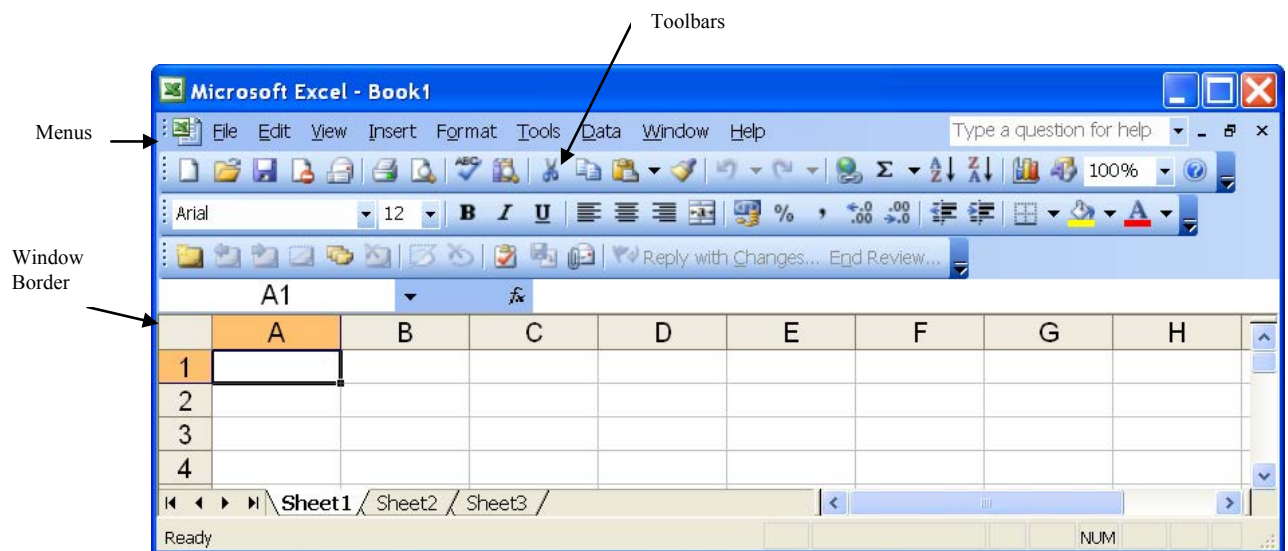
Toolbars

Menus

Window Border

Microsoft Excel - Book1

File Edit View Insert Format Tools Data Window Help

Type a question for help

100%

Arial 12 B I U % ,

Reply with Changes... End Review...

A1

$f_x$

| | A | B | C | D | E | F | G | H |
|---|---|---|---|---|---|---|---|---|
| 1 | | | | | | | | |
| 2 | | | | | | | | |
| 3 | | | | | | | | |
| 4 | | | | | | | | |

Sheet1 Sheet2 Sheet3

Ready

NUM